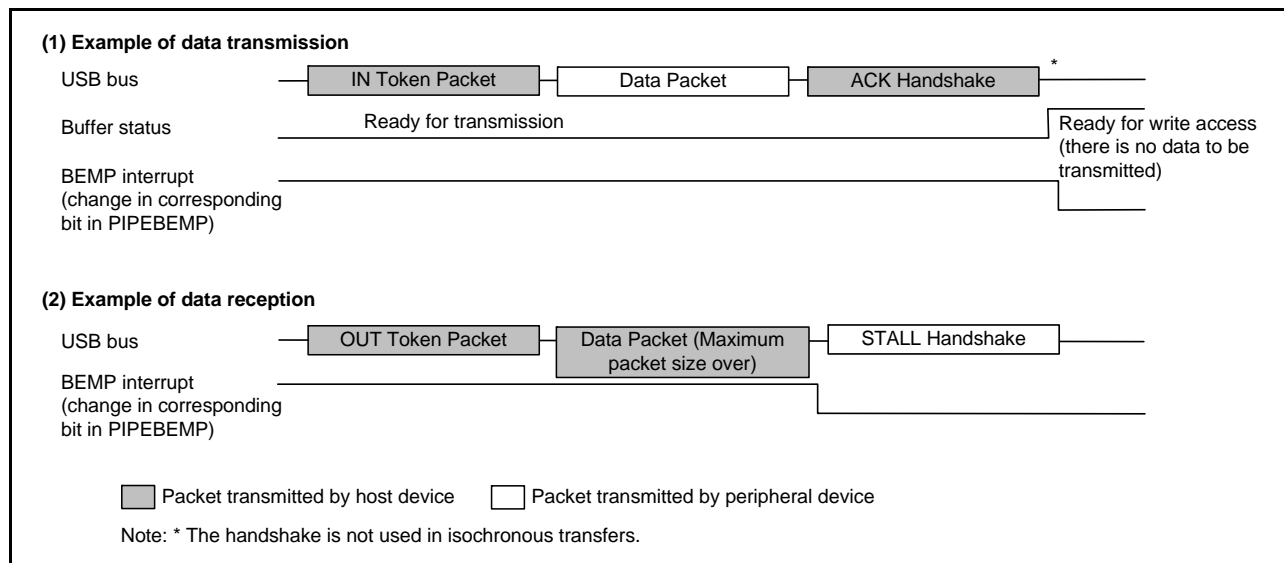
(1) Example of data transmission

USB bus

IN Token Packet

Data Packet

ACK Handshake

*

Buffer status

Ready for transmission

Ready for write access (there is no data to be transmitted)

BEMP interrupt (change in corresponding bit in PIPEBEMP)

(2) Example of data reception

USB bus

OUT Token Packet

Data Packet (Maximum packet size over)

STALL Handshake

BEMP interrupt (change in corresponding bit in PIPEBEMP)

Packet transmitted by host device

Packet transmitted by peripheral device

Note: * The handshake is not used in isochronous transfers.